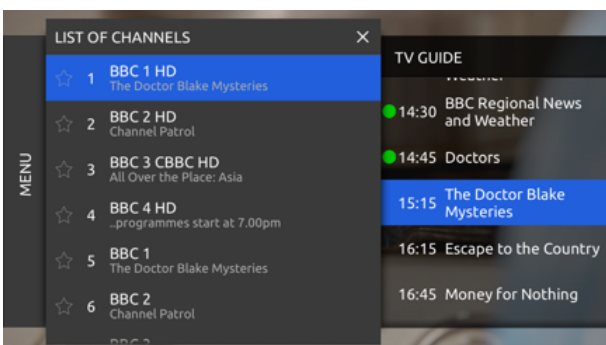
MENU

LIST OF CHANNELS ×

1 BBC 1 HD
The Doctor Blake Mysteries

2 BBC 2 HD
Channel Patrol

3 BBC 3 CBBC HD
All Over the Place: Asia

4 BBC 4 HD
..programmes start at 7.00pm

5 BBC 1
The Doctor Blake Mysteries

6 BBC 2
Channel Patrol

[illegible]

TV GUIDE

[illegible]

14:30 BBC Regional News and Weather

14:45 Doctors

15:15 The Doctor Blake Mysteries

16:15 Escape to the Country

16:45 Money for Nothing